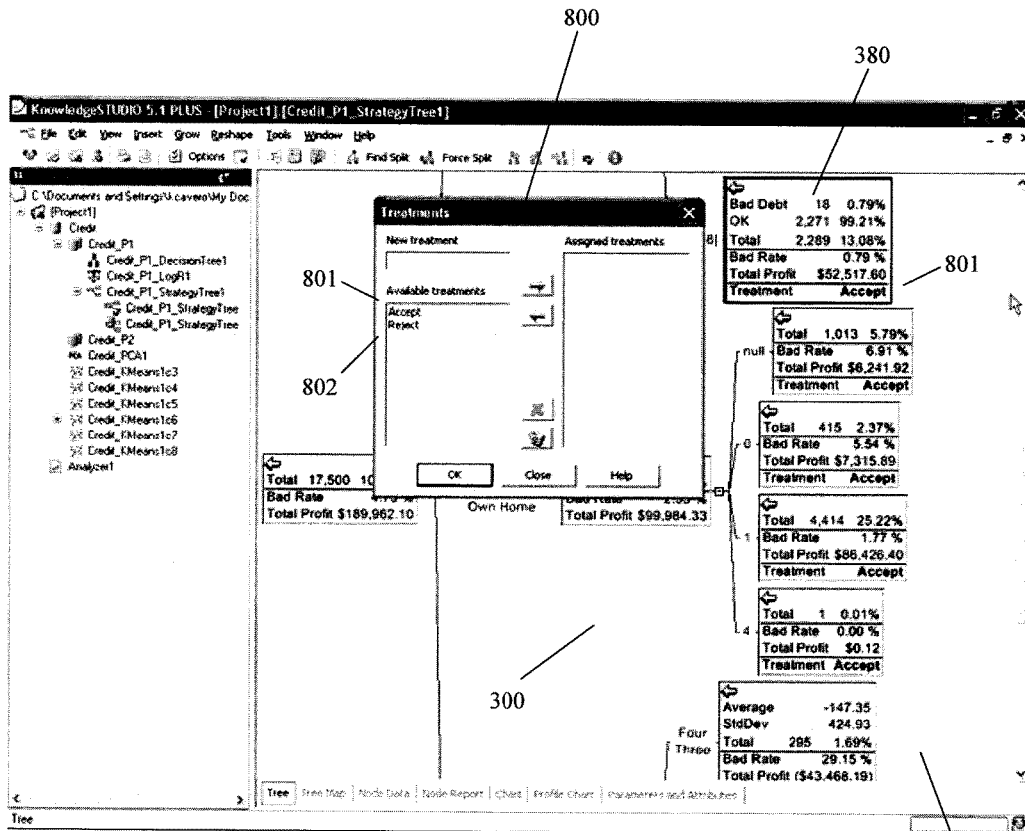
800

380

KnowledgeSTUDIO 5.1 PLUS - [Project1].[Credit_P1_StrategyTree1]

File Edit View Insert Grow Reshape Tools Window Help

Options Find Split Force Split

C:\Documents and Settings\l.cavero\My Doc
[Project1]
Credit
Credit_P1
Credit_P1_DecisionTree1
Credit_P1_LogR1
Credit_P1_StrategyTree1
Credit_P1_StrategyTree
Credit_P1_StrategyTree
Credit_P2
Credit_PCA1
Credit_KMeans1c3
Credit_KMeans1c4
Credit_KMeans1c5
Credit_KMeans1c6
Credit_KMeans1c7
Credit_KMeans1c8
Analyzer1

Treatments

New treatment

Assigned treatments

Available treatments

Accept
Reject

OK Close Help

801

802

| Bad Debt | 18 | 0.79% |
|---|---|---|
| OK | 2,271 | 99.21% |
| Total | 2,289 | 13.08% |
| Bad Rate | | 0.79 % |
| Total Profit | | $52,517.60 |
| Treatment | | Accept |

801

null

| Total | 1,013 | 5.79% |
|---|---|---|
| Bad Rate | | 6.91 % |
| Total Profit | | $6,241.92 |
| Treatment | | Accept |

0

| Total | 415 | 2.37% |
|---|---|---|
| Bad Rate | | 5.54 % |
| Total Profit | | $7,315.89 |
| Treatment | | Accept |

1

| Total | 4,414 | 25.22% |
|---|---|---|
| Bad Rate | | 1.77 % |
| Total Profit | | $86,426.40 |
| Treatment | | Accept |

4

| Total | 1 | 0.01% |
|---|---|---|
| Bad Rate | | 0.00 % |
| Total Profit | | $0.12 |
| Treatment | | Accept |

Total 17,500 10
Bad Rate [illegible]
Total Profit $189,962.10

Own Home

Bad Rate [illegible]
Total Profit $99,984.33

300

| Average | -147.35 |
|---|---|
| StdDev | 424.93 |
| Total | 295 1.69% |
| Bad Rate | 29.15 % |
| Total Profit | ($43,468.19) |

Four
Three

Tree | Tree Map | Node Data | Node Report | Chart | Profile Chart | Parameters and Attributes

Tree